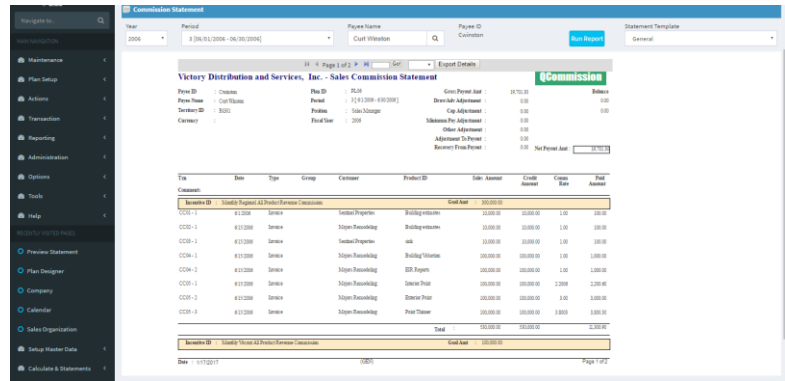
Navigate to...

MAIN NAVIGATION

Maintenance

Plan Setup

Actions

Transaction

Reporting

Administration

Options

Tools

Help

RECENTLY VISITED PAGES

Preview Statement

Plan Designer

Company

Calendar

Sales Organization

Setup Master Data

Calculate & Statements

Commission Statement

Year
2006

Period
3 [06/01/2006 - 06/30/2006]

Payee Name
Curt Winston

Payee ID
Cwinston

Run Report

Statement Template
General

Page 1 of 2

Export Details

Victory Distribution and Services, Inc. - Sales Commission Statement

QCommission

Payee ID : Cwinston
Payee Name : Curt Winston
Territory ID : B101
Currency :

Plan ID : PL06
Period : 3 [ 6/1/2006 - 6/30/2006]
Position : Sales Manager
Fiscal Year : 2006

Gross Payout Amt : 16,701.00
Draw/Adv Adjustment : 0.00
Cap Adjustment : 0.00
Minimum Pay Adjustment : 0.00
Other Adjustment : 0.00
Adjustment To Payout : 0.00
Recovery From Payout : 0.00

Balance
0.00
0.00

Net Payout Amt : 16,701.00

| Trn | Date | Type | Group | Customer | Product ID | Sales Amount | Credit Amount | Comm Rate | Paid Amount |
|---|---|---|---|---|---|---|---|---|---|
| Comments | | | | | | | | | |
| Incentive ID : Monthly Regional All Product Revenue Commission | | | | | Goal Amt : 300,000.00 | | | | |
| CC01 - 1 | 6/1/2006 | Invoice | | Sentinel Properties | Building estimates | 10,000.00 | 10,000.00 | 1.00 | 100.00 |
| CC02 - 1 | 6/15/2006 | Invoice | | Mayers Remodeling | Building estimates | 10,000.00 | 10,000.00 | 1.00 | 100.00 |
| CC03 - 1 | 6/15/2006 | Invoice | | Sentinel Properties | sink | 10,000.00 | 10,000.00 | 1.00 | 100.00 |
| CC04 - 1 | 6/15/2006 | Invoice | | Mayers Remodeling | Building Valuation | 100,000.00 | 100,000.00 | 1.00 | 1,000.00 |
| CC04 - 2 | 6/15/2006 | Invoice | | Mayers Remodeling | HR Reports | 100,000.00 | 100,000.00 | 1.00 | 1,000.00 |
| CC05 - 1 | 6/15/2006 | Invoice | | Mayers Remodeling | Interior Paint | 100,000.00 | 100,000.00 | 2.2000 | 2,200.00 |
| CC05 - 2 | 6/15/2006 | Invoice | | Mayers Remodeling | Exterior Paint | 100,000.00 | 100,000.00 | 3.00 | 3,000.00 |
| CC05 - 3 | 6/15/2006 | Invoice | | Mayers Remodeling | Paint Thinner | 100,000.00 | 100,000.00 | 3.8000 | 3,800.00 |
| | | | | | Total : | 530,000.00 | 530,000.00 | | 11,300.00 |
| Incentive ID : Monthly Victory All Product Revenue Commission | | | | | Goal Amt : 100,000.00 | | | | |

Date : 1/17/2017 (USD) Page 1 of 2